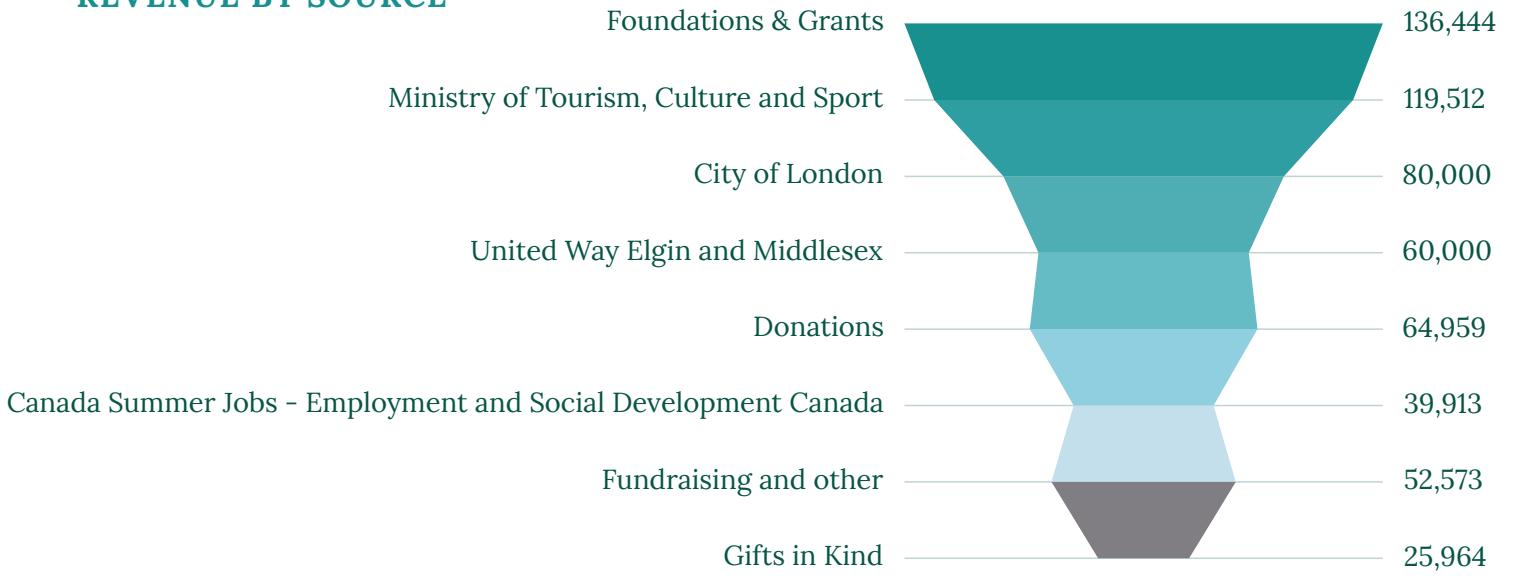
REVENUE BY SOURCE

| | |
|---|---|
| Foundations & Grants | 136,444 |
| Ministry of Tourism, Culture and Sport | 119,512 |
| City of London | 80,000 |
| United Way Elgin and Middlesex | 60,000 |
| Donations | 64,959 |
| Canada Summer Jobs - Employment and Social Development Canada | 39,913 |
| Fundraising and other | 52,573 |
| Gifts in Kind | 25,964 |